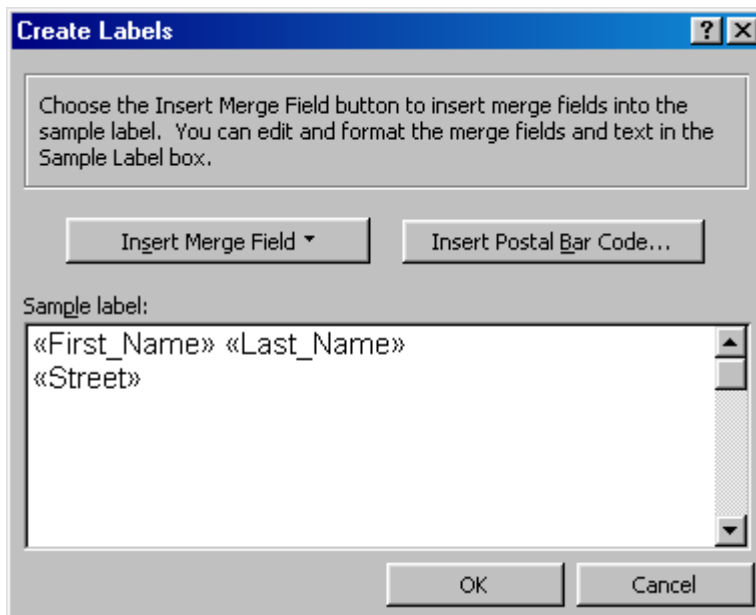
Create Labels

?

Choose the Insert Merge Field button to insert merge fields into the sample label. You can edit and format the merge fields and text in the Sample Label box.

Insert Merge Field

Insert Postal Bar Code...

Sample label:

«First_Name» «Last_Name»
«Street»

OK

Cancel